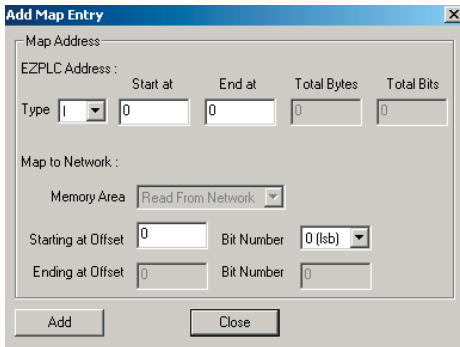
Add Map Entry

Map Address

EZPLC Address :

Start at

End at

Total Bytes

Total Bits

Type I

0

0

0

0

Map to Network :

Memory Area Read From Network

Starting at Offset 0

Bit Number 0 (lsb)

Ending at Offset 0

Bit Number 0

Add

Close